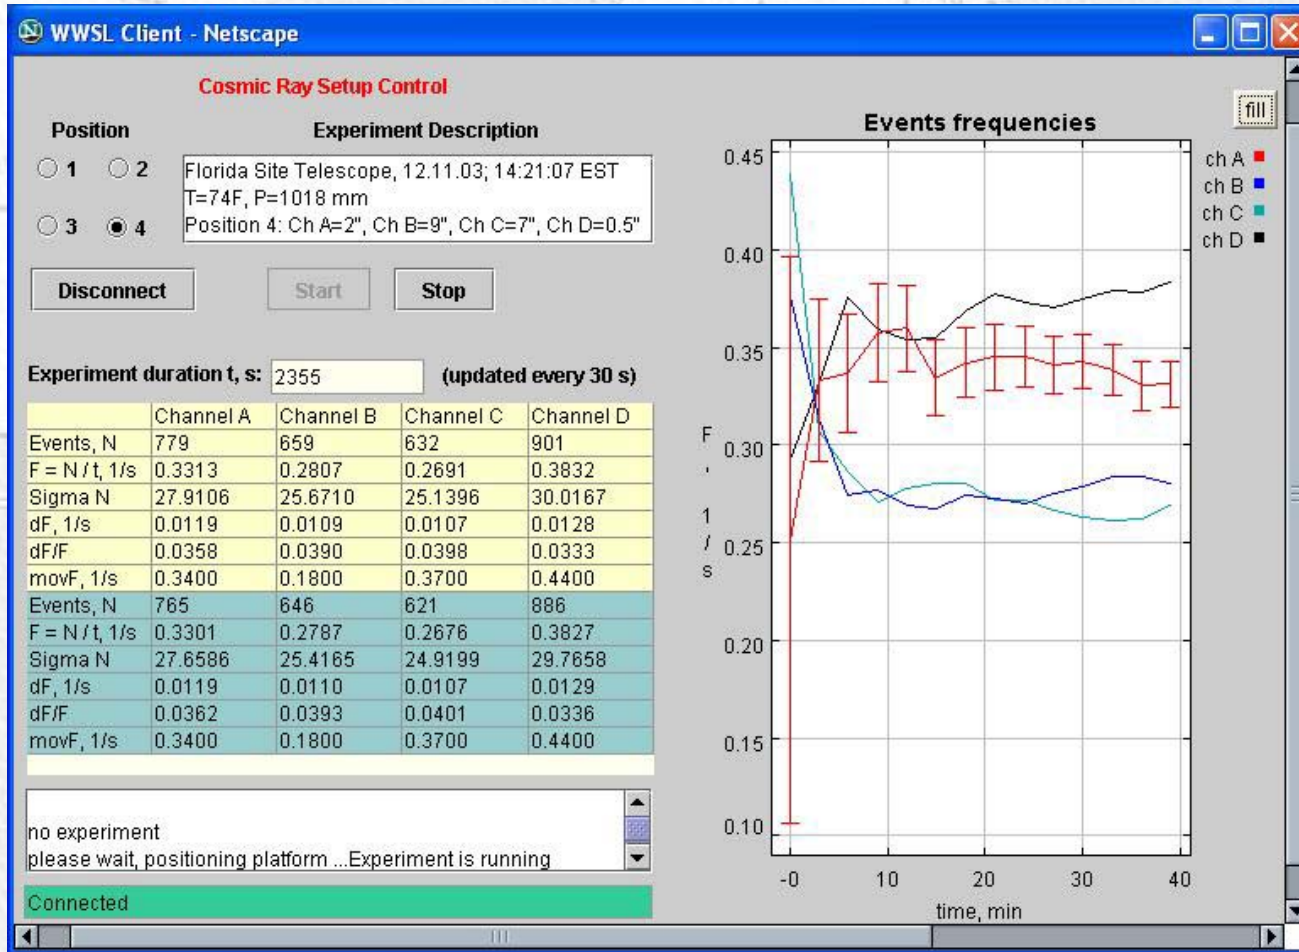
WWSL Client - Netscape

Cosmic Ray Setup Control

Position

1 2

3 4

Experiment Description

Florida Site Telescope, 12.11.03; 14:21:07 EST
T=74F, P=1018 mm
Position 4: Ch A=2", Ch B=9", Ch C=7", Ch D=0.5"

Disconnect Start Stop

Experiment duration t, s: 2355 (updated every 30 s)

| | Channel A | Channel B | Channel C | Channel D |
|---|---|---|---|---|
| Events, N | 779 | 659 | 632 | 901 |
| F = N / t, 1/s | 0.3313 | 0.2807 | 0.2691 | 0.3832 |
| Sigma N | 27.9106 | 25.6710 | 25.1396 | 30.0167 |
| dF, 1/s | 0.0119 | 0.0109 | 0.0107 | 0.0128 |
| dF/F | 0.0358 | 0.0390 | 0.0398 | 0.0333 |
| movF, 1/s | 0.3400 | 0.1800 | 0.3700 | 0.4400 |
| Events, N | 765 | 646 | 621 | 886 |
| F = N / t, 1/s | 0.3301 | 0.2787 | 0.2676 | 0.3827 |
| Sigma N | 27.6586 | 25.4165 | 24.9199 | 29.7658 |
| dF, 1/s | 0.0119 | 0.0110 | 0.0107 | 0.0129 |
| dF/F | 0.0362 | 0.0393 | 0.0401 | 0.0336 |
| movF, 1/s | 0.3400 | 0.1800 | 0.3700 | 0.4400 |

no experiment
please wait, positioning platform ...Experiment is running

Connected

fill

Events frequencies

ch A
ch B
ch C
ch D

F , 1 / s

0.45
0.40
0.35
0.30
0.25
0.20
0.15
0.10

-0 10 20 30 40

time, min